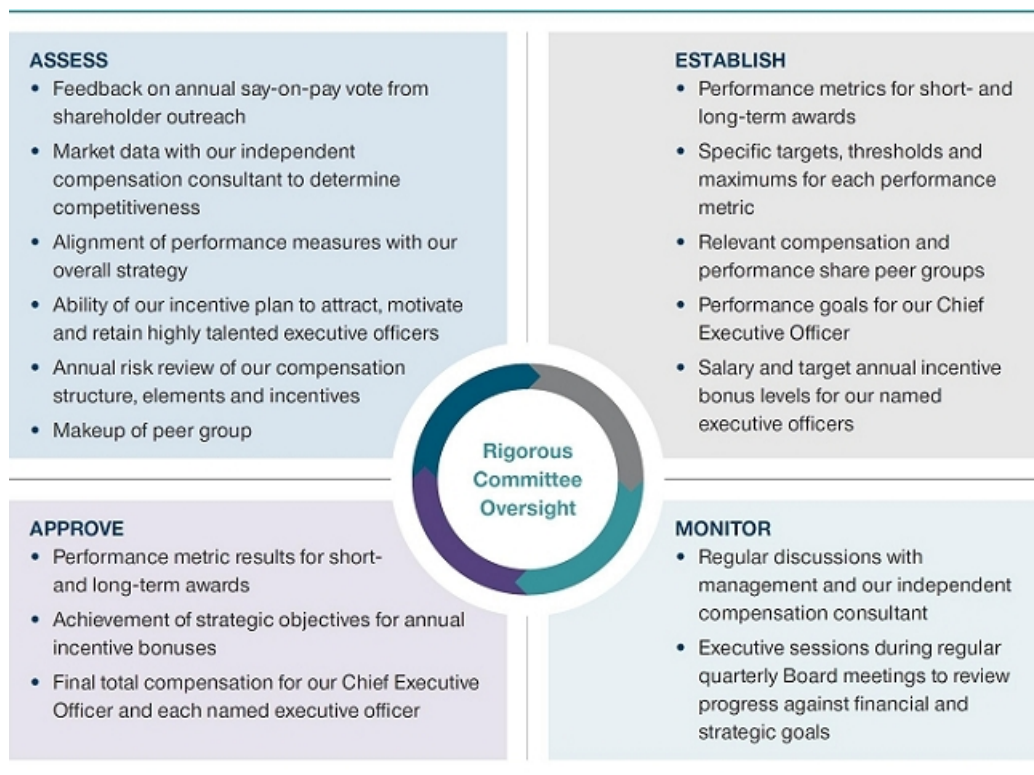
ASSESS

- Feedback on annual say-on-pay vote from shareholder outreach
- Market data with our independent compensation consultant to determine competitiveness
- Alignment of performance measures with our overall strategy
- Ability of our incentive plan to attract, motivate and retain highly talented executive officers
- Annual risk review of our compensation structure, elements and incentives
- Makeup of peer group

ESTABLISH

- Performance metrics for short- and long-term awards
- Specific targets, thresholds and maximums for each performance metric
- Relevant compensation and performance share peer groups
- Performance goals for our Chief Executive Officer
- Salary and target annual incentive bonus levels for our named executive officers

Rigorous Committee Oversight

APPROVE

- Performance metric results for short- and long-term awards
- Achievement of strategic objectives for annual incentive bonuses
- Final total compensation for our Chief Executive Officer and each named executive officer

MONITOR

- Regular discussions with management and our independent compensation consultant
- Executive sessions during regular quarterly Board meetings to review progress against financial and strategic goals